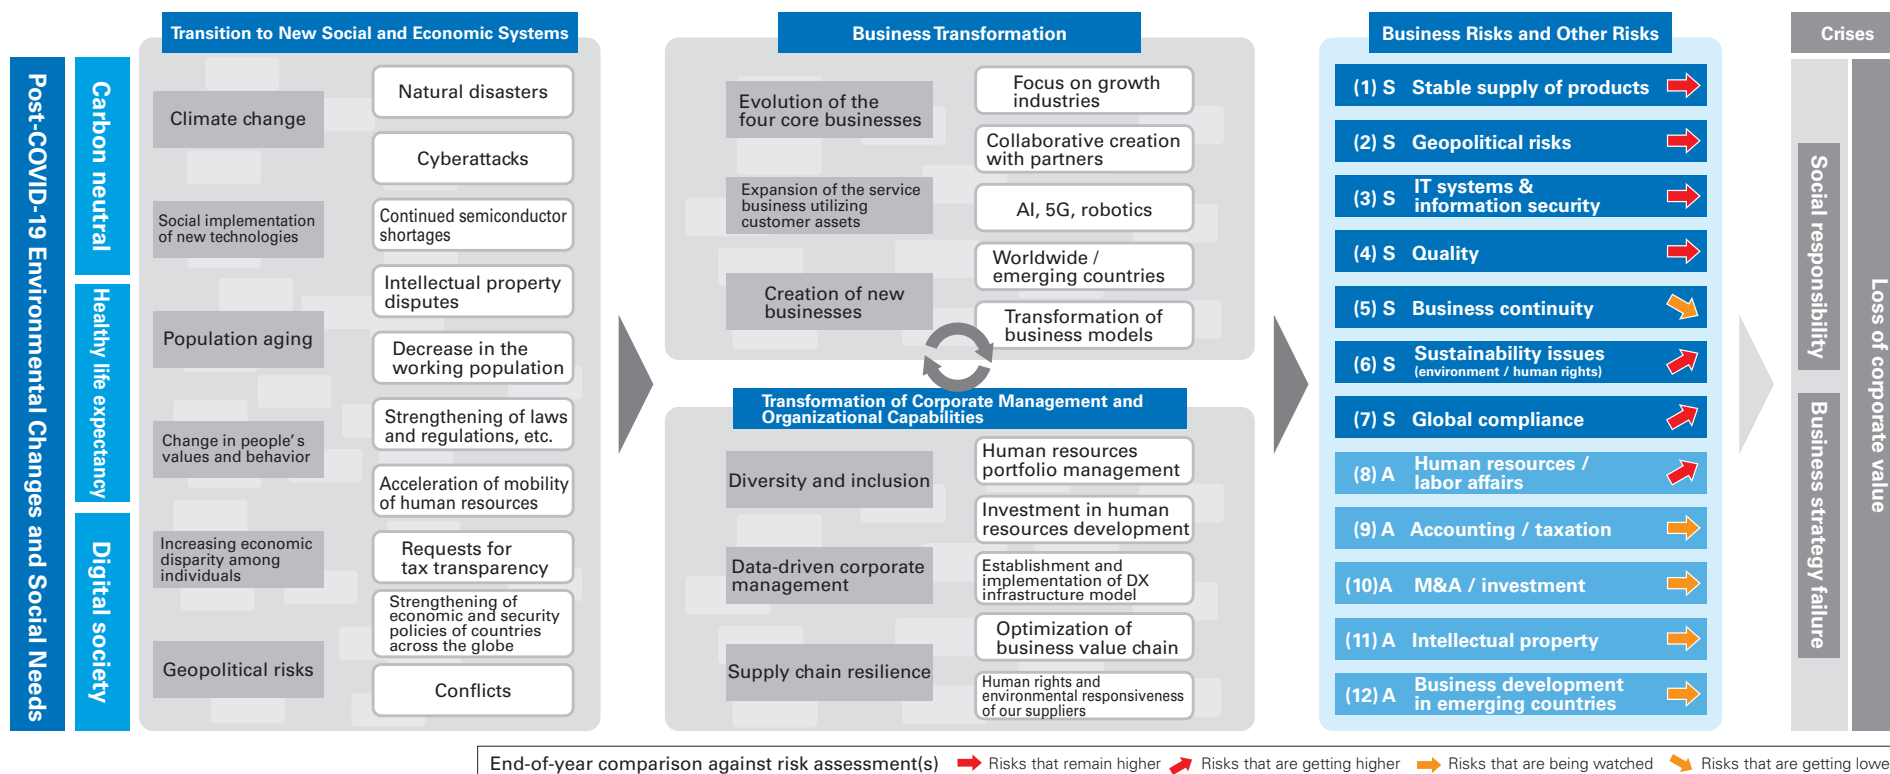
Post-COVID-19 Environmental Changes and Social Needs

Carbon neutral

Healthy life expectancy

Digital society

Transition to New Social and Economic Systems

Climate change

Natural disasters

Cyberattacks

Social implementation of new technologies

Continued semiconductor shortages

Intellectual property disputes

Population aging

Decrease in the working population

Change in people's values and behavior

Strengthening of laws and regulations, etc.

Acceleration of mobility of human resources

Increasing economic disparity among individuals

Requests for tax transparency

Strengthening of economic and security policies of countries across the globe

Geopolitical risks

Conflicts

Business Transformation

Evolution of the four core businesses

Focus on growth industries

Collaborative creation with partners

Expansion of the service business utilizing customer assets

AI, 5G, robotics

Worldwide / emerging countries

Creation of new businesses

Transformation of business models

Transformation of Corporate Management and Organizational Capabilities

Diversity and inclusion

Human resources portfolio management

Investment in human resources development

Data-driven corporate management

Establishment and implementation of DX infrastructure model

Supply chain resilience

Optimization of business value chain

Human rights and environmental responsiveness of our suppliers

Business Risks and Other Risks

(1) S Stable supply of products

(2) S Geopolitical risks

(3) S IT systems & information security

(4) S Quality

(5) S Business continuity

(6) S Sustainability issues (environment / human rights)

(7) S Global compliance

(8) A Human resources / labor affairs

(9) A Accounting / taxation

(10) A M&A / investment

(11) A Intellectual property

(12) A Business development in emerging countries

Crises

Social responsibility

Business strategy failure

Loss of corporate value

End-of-year comparison against risk assessment(s) Risks that remain higher Risks that are getting higher Risks that are being watched Risks that are getting lowe